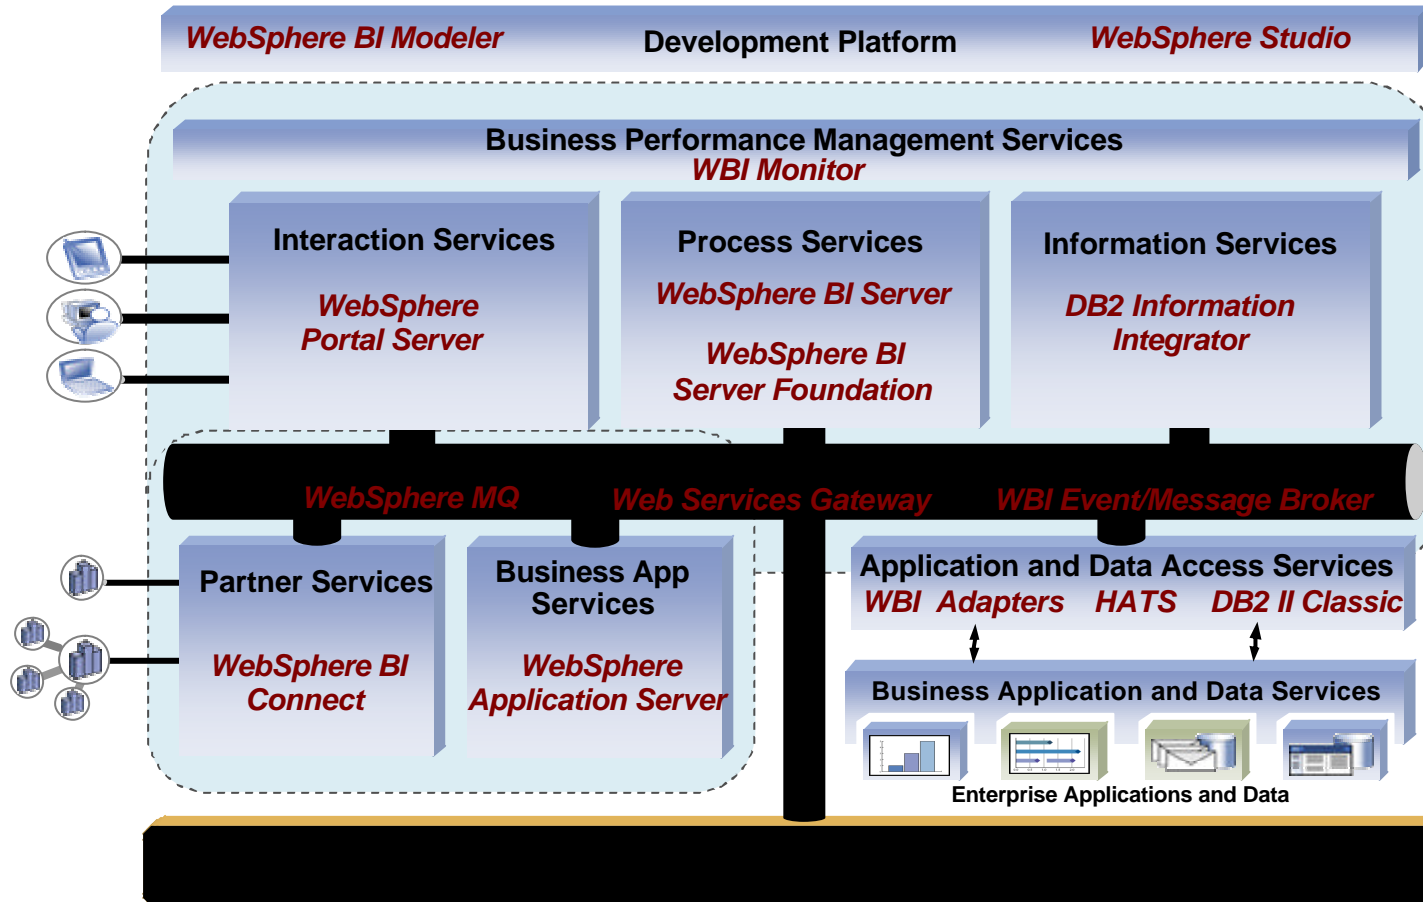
WebSphere BI Modeler

Development Platform

WebSphere Studio

Business Performance Management Services
WBI Monitor

Interaction Services

WebSphere Portal Server

Process Services

WebSphere BI Server

WebSphere BI Server Foundation

Information Services

DB2 Information Integrator

WebSphere MQ

Web Services Gateway

WBI Event/Message Broker

Partner Services

WebSphere BI Connect

Business App Services

WebSphere Application Server

Application and Data Access Services
WBI Adapters HATS DB2 II Classic

Business Application and Data Services

Enterprise Applications and Data